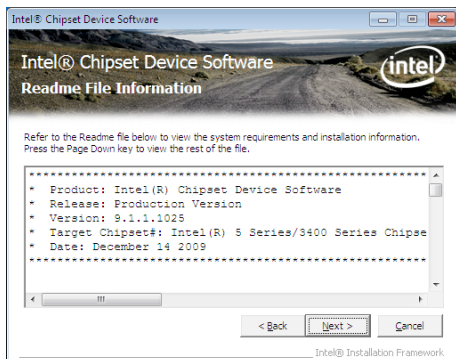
Intel® Chipset Device Software

Intel® Chipset Device Software

intel

Readme File Information

Refer to the Readme file below to view the system requirements and installation information. Press the Page Down key to view the rest of the file.

*********************************************************
* Product: Intel(R) Chipset Device Software
* Release: Production Version
* Version: 9.1.1.1025
* Target Chipset#: Intel(R) 5 Series/3400 Series Chipse
* Date: December 14 2009
*********************************************************

< Back   Next >   Cancel

Intel® Installation Framework